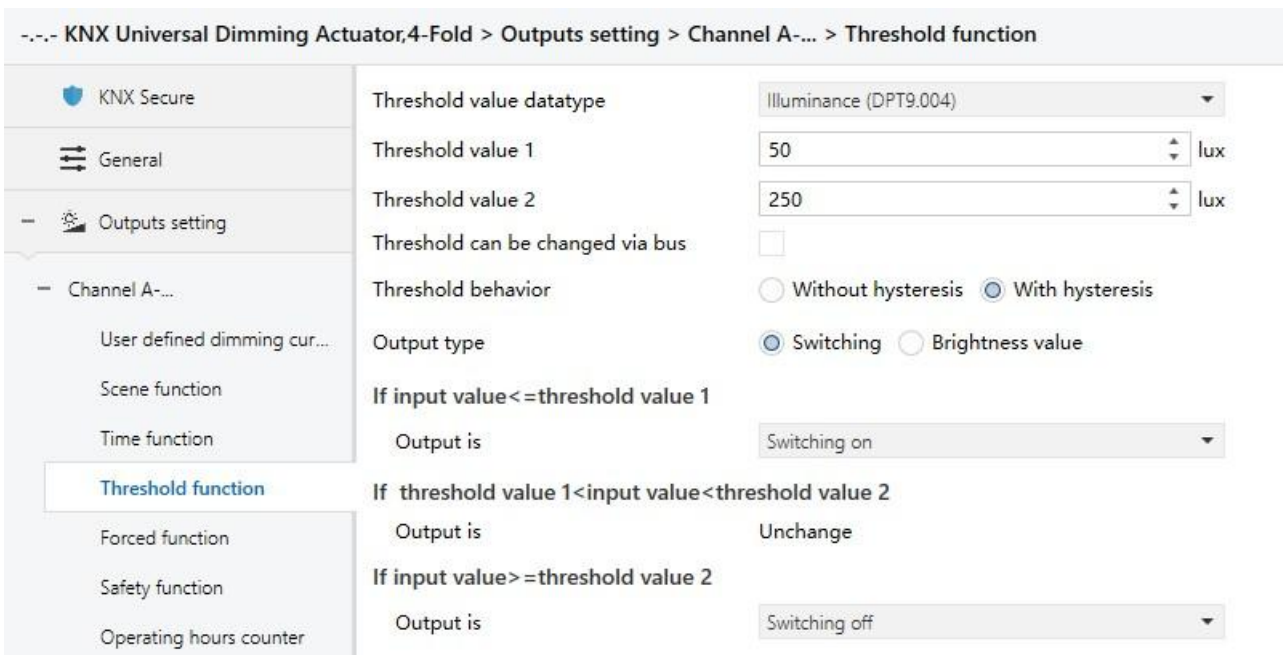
-.-.- KNX Universal Dimming Actuator,4-Fold > Outputs setting > Channel A-... > Threshold function

KNX Secure
General
– Outputs setting
– Channel A-...
User defined dimming cur...
Scene function
Time function
Threshold function
Forced function
Safety function
Operating hours counter

Threshold value datatype | Illuminance (DPT9.004)
Threshold value 1 | 50 lux
Threshold value 2 | 250 lux
Threshold can be changed via bus
Threshold behavior | Without hysteresis | With hysteresis
Output type | Switching | Brightness value

If input value<=threshold value 1
Output is | Switching on

If threshold value 1<input value<threshold value 2
Output is | Unchange

If input value>=threshold value 2
Output is | Switching off